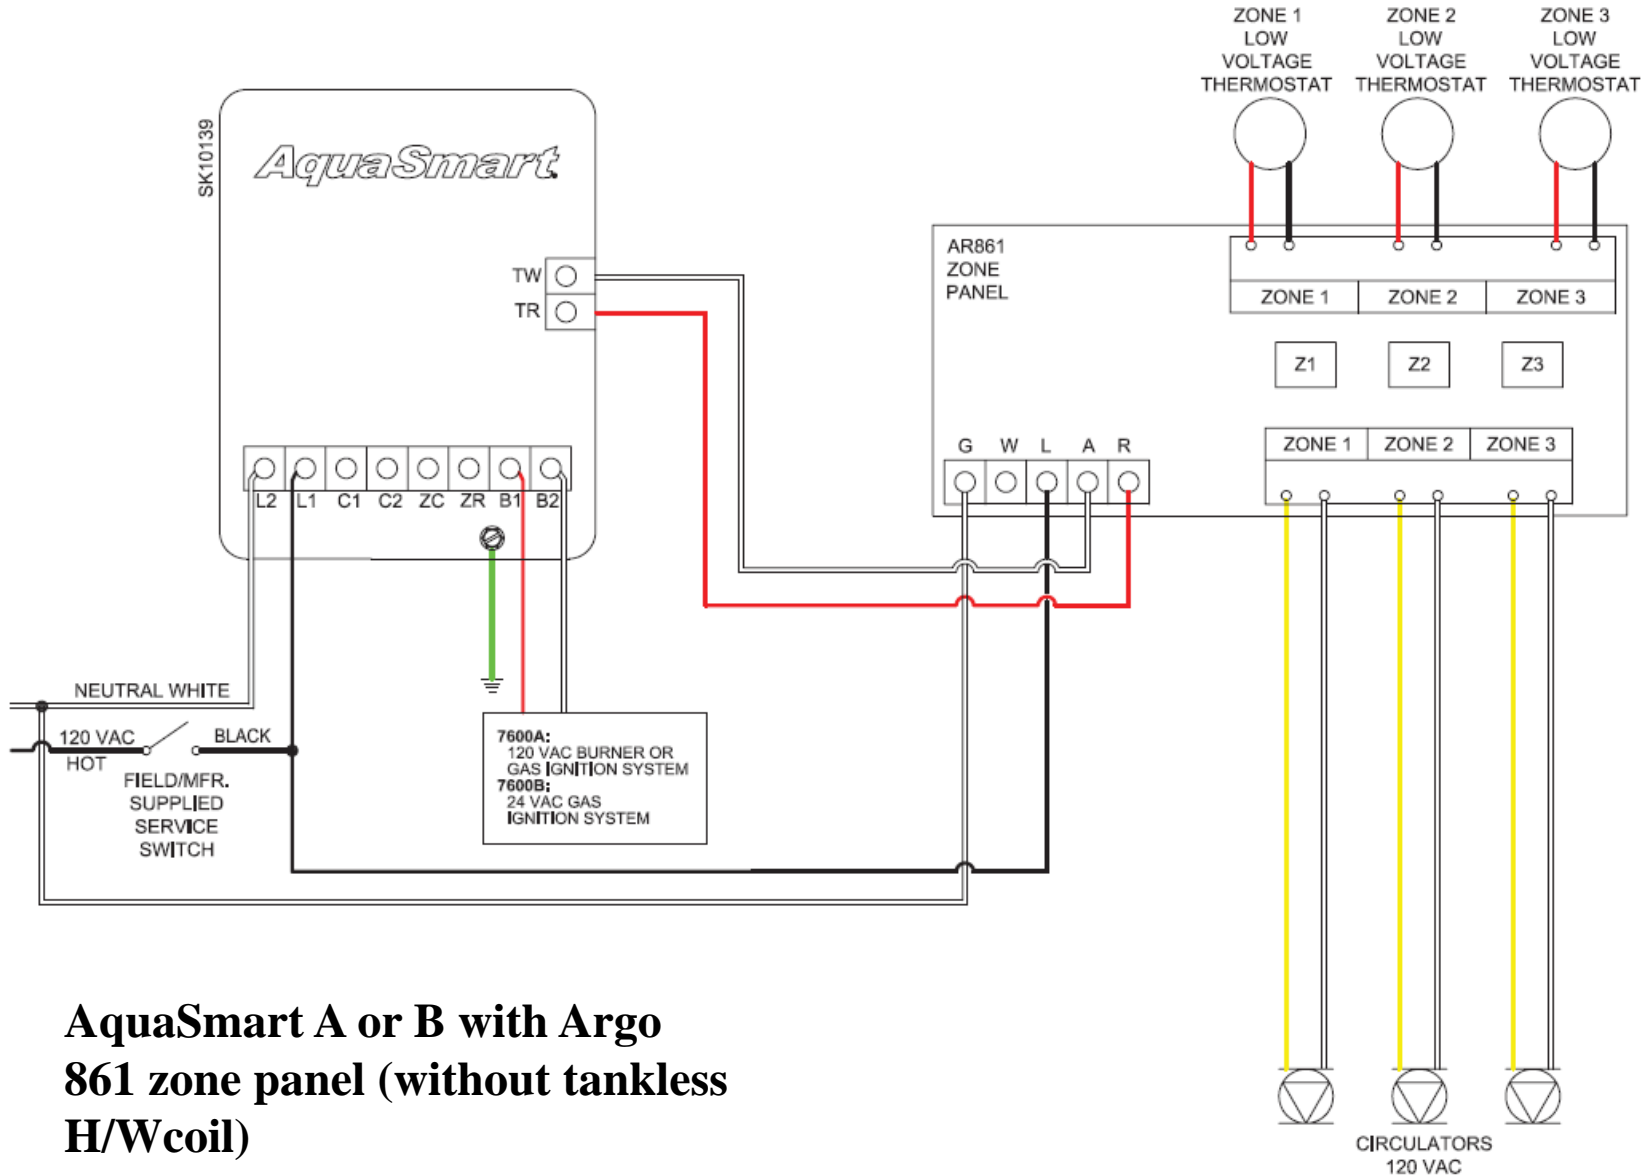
ZONE 1 LOW VOLTAGE THERMOSTAT

ZONE 2 LOW VOLTAGE THERMOSTAT

ZONE 3 LOW VOLTAGE THERMOSTAT

SK10139

AquaSmart

TW
TR

L2 L1 C1 C2 ZC ZR B1 B2

AR861 ZONE PANEL

ZONE 1 ZONE 2 ZONE 3

Z1 Z2 Z3

G W L A R

ZONE 1 ZONE 2 ZONE 3

NEUTRAL WHITE

120 VAC HOT

BLACK

FIELD/MFR. SUPPLIED SERVICE SWITCH

7600A:
120 VAC BURNER OR GAS IGNITION SYSTEM
7600B:
24 VAC GAS IGNITION SYSTEM

AquaSmart A or B with Argo 861 zone panel (without tankless H/Wcoil)

CIRCULATORS 120 VAC